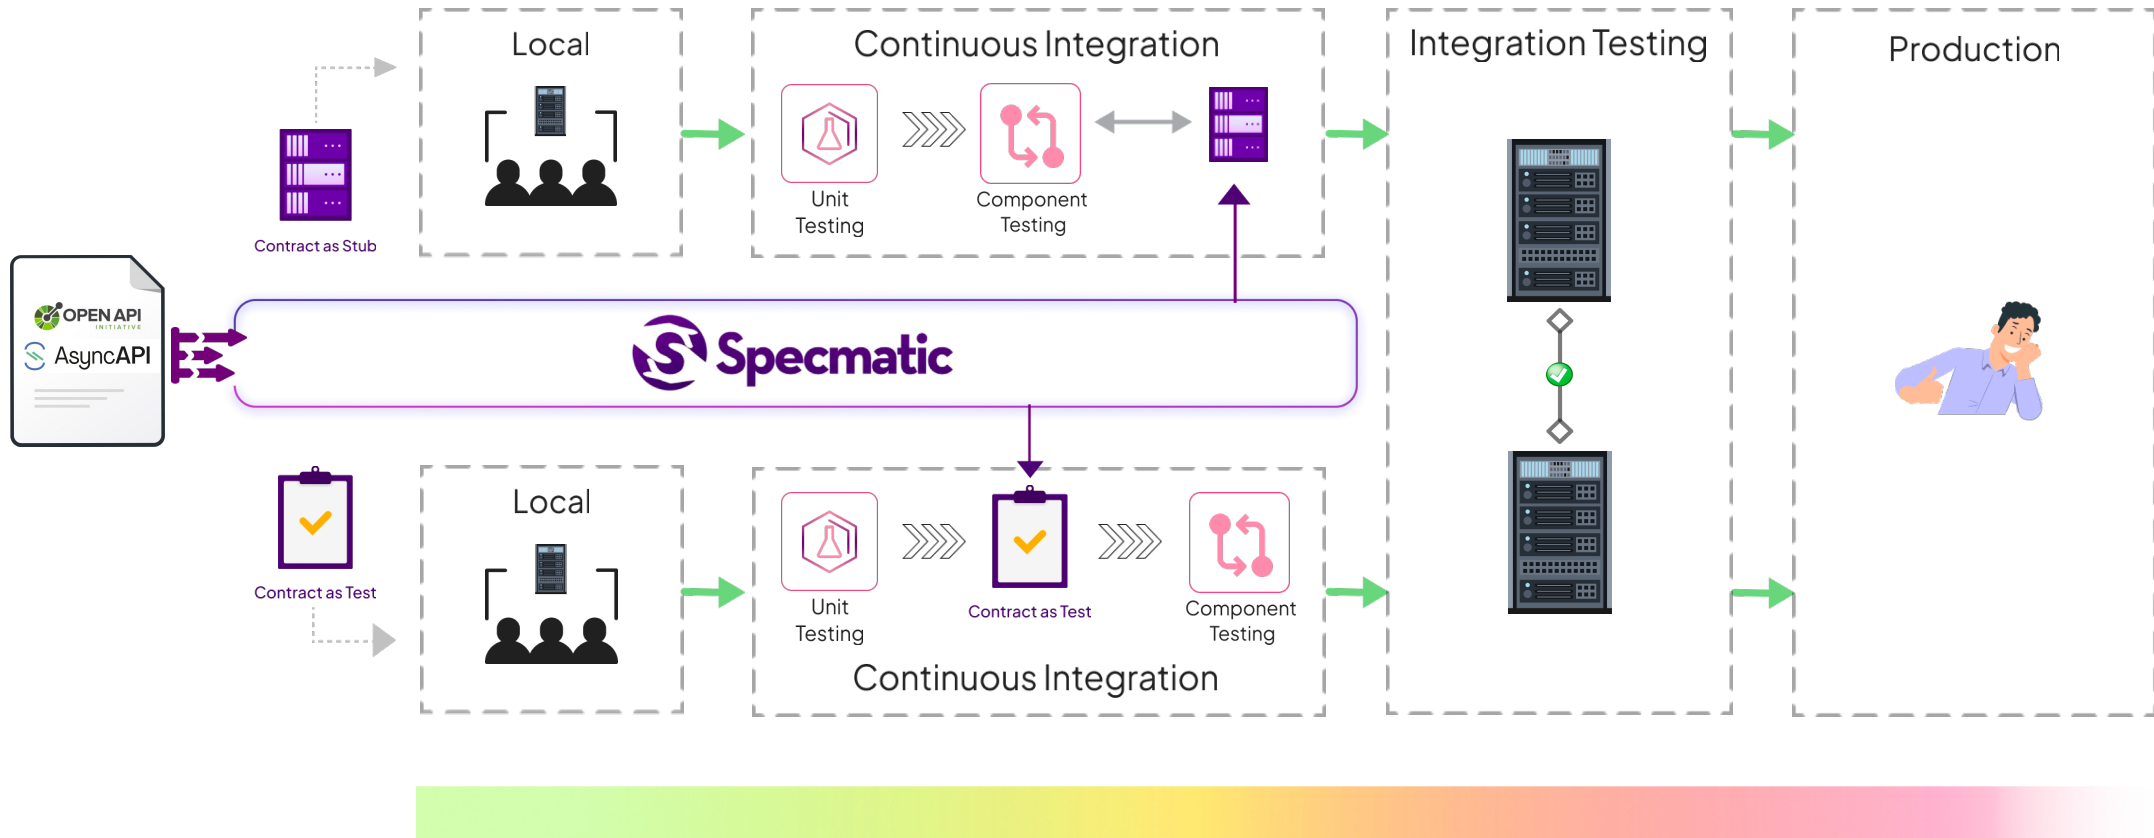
Local

Continuous Integration

Integration Testing

Production

Unit Testing

Component Testing

Contract as Stub

OPEN API INITIATIVE

AsyncAPI

Specmatic

Contract as Test

Local

Unit Testing

Contract as Test

Component Testing

Continuous Integration